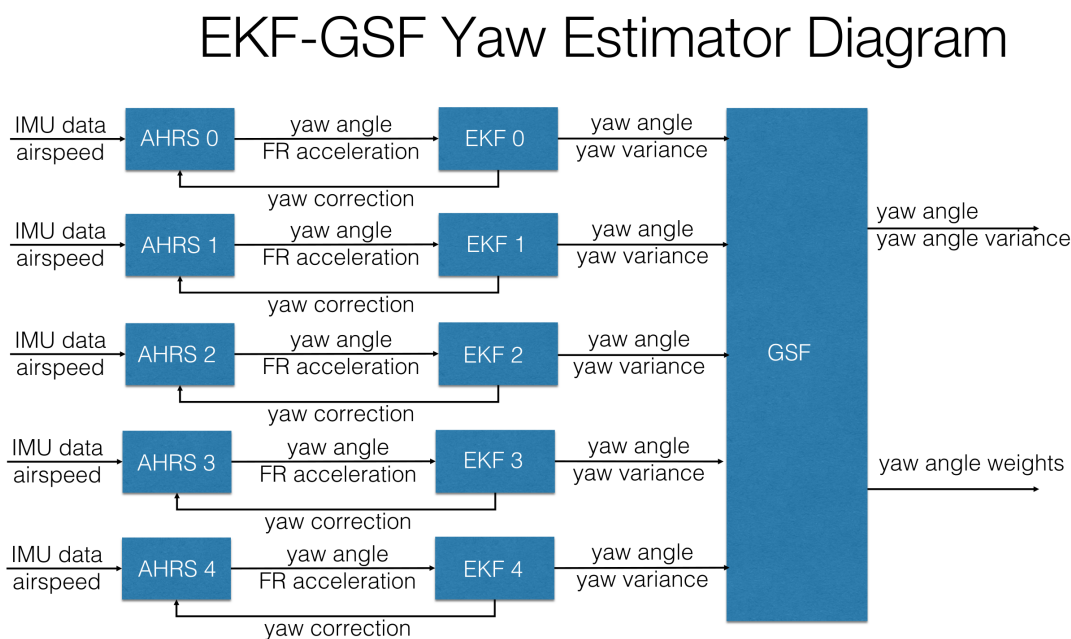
EKF-GSF Yaw Estimator Diagram

IMU data
airspeed
AHRS 0
yaw angle
FR acceleration
EKF 0
yaw angle
yaw variance
yaw correction

IMU data
airspeed
AHRS 1
yaw angle
FR acceleration
EKF 1
yaw angle
yaw variance
yaw correction

IMU data
airspeed
AHRS 2
yaw angle
FR acceleration
EKF 2
yaw angle
yaw variance
yaw correction

IMU data
airspeed
AHRS 3
yaw angle
FR acceleration
EKF 3
yaw angle
yaw variance
yaw correction

IMU data
airspeed
AHRS 4
yaw angle
FR acceleration
EKF 4
yaw angle
yaw variance
yaw correction

GSF

yaw angle
yaw angle variance

yaw angle weights